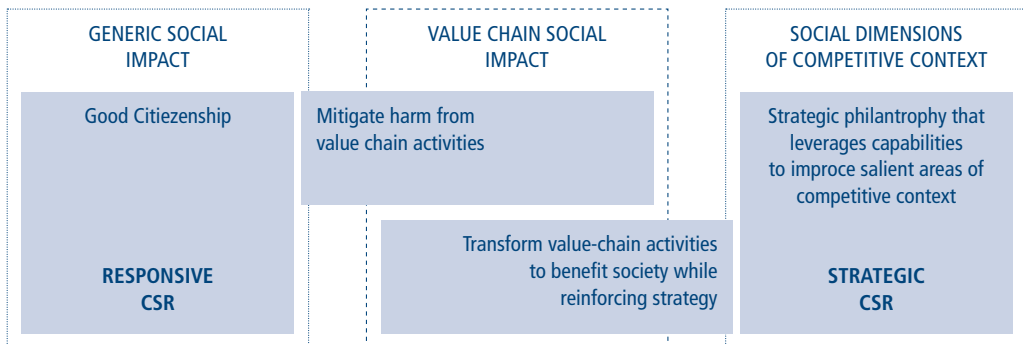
GENERIC SOCIAL IMPACT

Good Citiezenship

RESPONSIVE CSR

VALUE CHAIN SOCIAL IMPACT

Mitigate harm from value chain activities

Transform value-chain activities to benefit society while reinforcing strategy

SOCIAL DIMENSIONS OF COMPETITIVE CONTEXT

Strategic philantrophy that leverages capabilities to improce salient areas of competitive context

STRATEGIC CSR